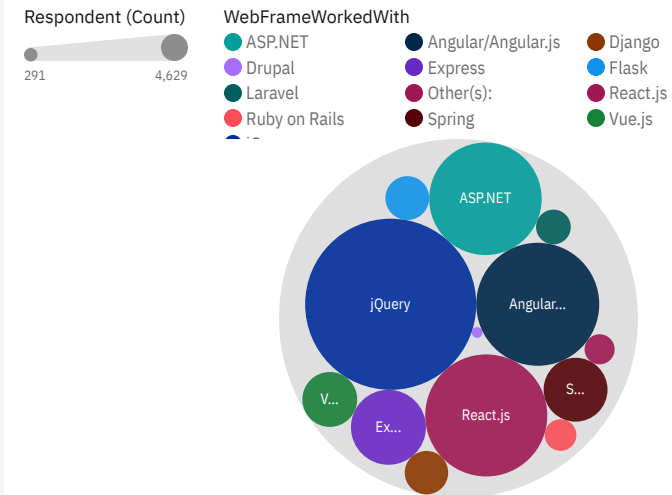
Respondent (Count)
291
4,629

WebFrameWorkedWith
ASP.NET
Angular/Angular.js
Django
Drupal
Express
Flask
Laravel
Other(s):
React.js
Ruby on Rails
Spring
Vue.js
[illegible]

ASP.NET
jQuery
Angular...
V...
Ex...
React.js
S...